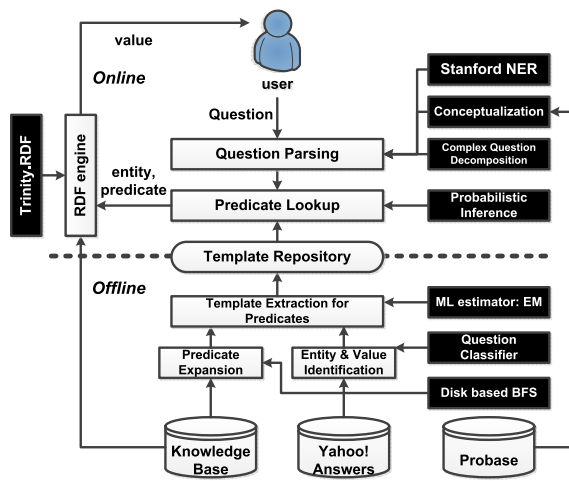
value

Online

user

Trinity.RDF

RDF engine

Question

Question Parsing

entity, predicate

Predicate Lookup

Stanford NER

Conceptualization

Complex Question Decomposition

Probabilistic Inference

Template Repository

Offline

Template Extraction for Predicates

ML estimator: EM

Predicate Expansion

Entity & Value Identification

Question Classifier

Disk based BFS

Knowledge Base

Yahoo! Answers

Probase